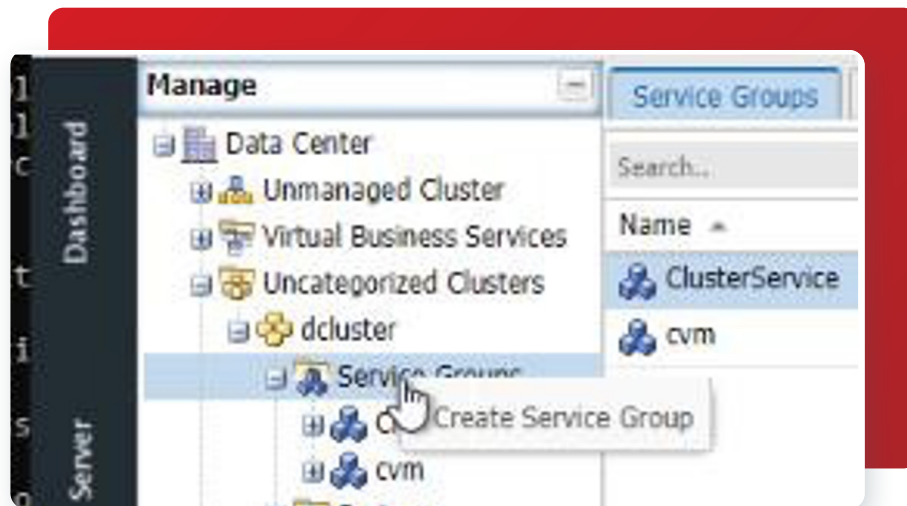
Dashboard

Server

Manage

Data Center

Unmanaged Cluster

Virtual Business Services

Uncategorized Clusters

dcluster

Service Groups

C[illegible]

cvm

Create Service Group

Service Groups

Search...

Name

ClusterService

cvm